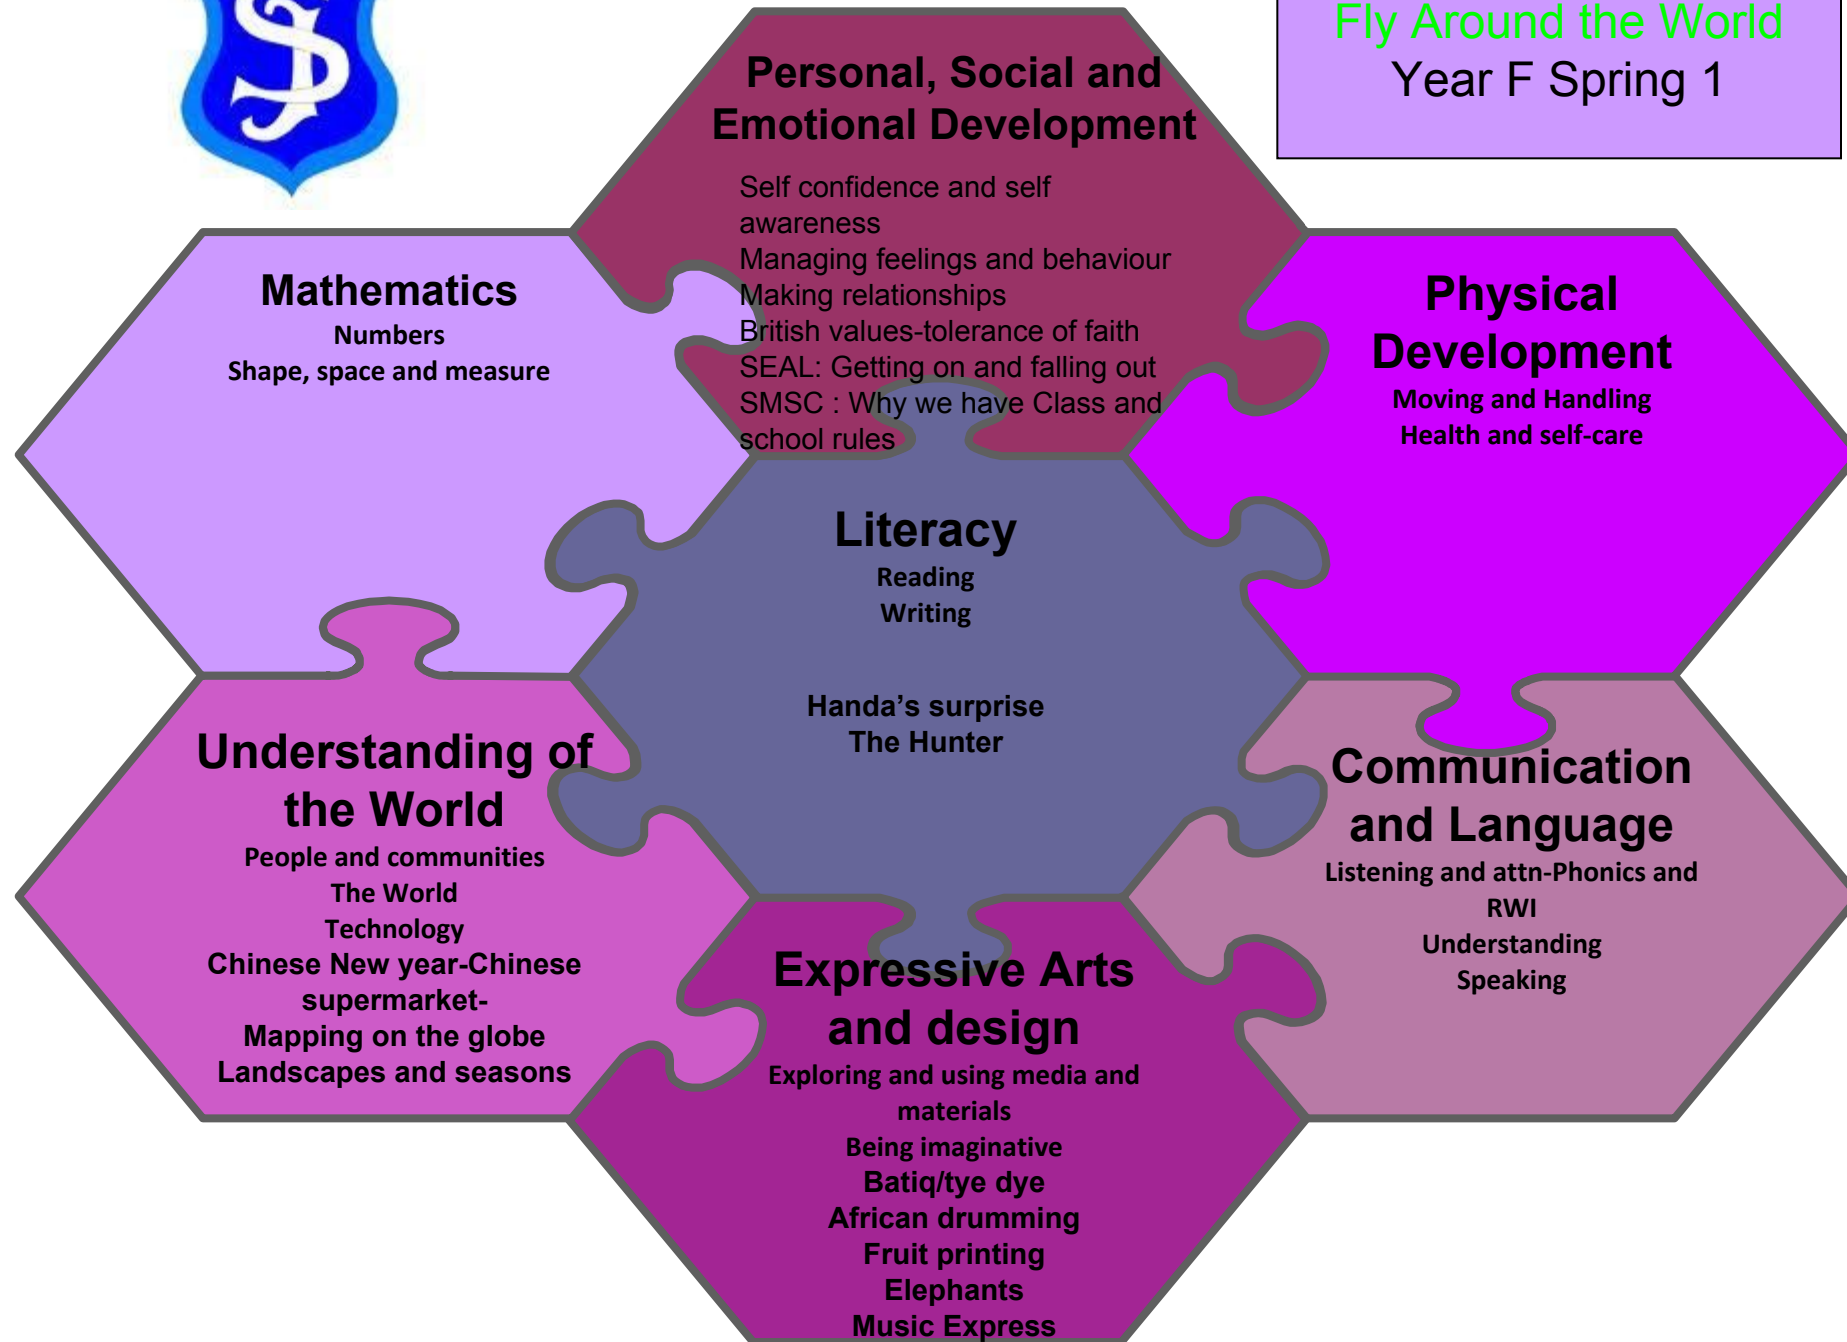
Fly Around the World
Year F Spring 1

Personal, Social and Emotional Development
Self confidence and self awareness
Managing feelings and behaviour
Making relationships
British values-tolerance of faith
SEAL: Getting on and falling out
SMSC : Why we have Class and school rules

Mathematics
Numbers
Shape, space and measure

Physical Development
Moving and Handling
Health and self-care

Literacy
Reading
Writing

Handa's surprise
The Hunter

Understanding of the World
People and communities
The World
Technology
Chinese New year-Chinese supermarket-
Mapping on the globe
Landscapes and seasons

Communication and Language
Listening and attn-Phonics and RWI
Understanding
Speaking

Expressive Arts and design
Exploring and using media and materials
Being imaginative
Batiq/tye dye
African drumming
Fruit printing
Elephants
Music Express